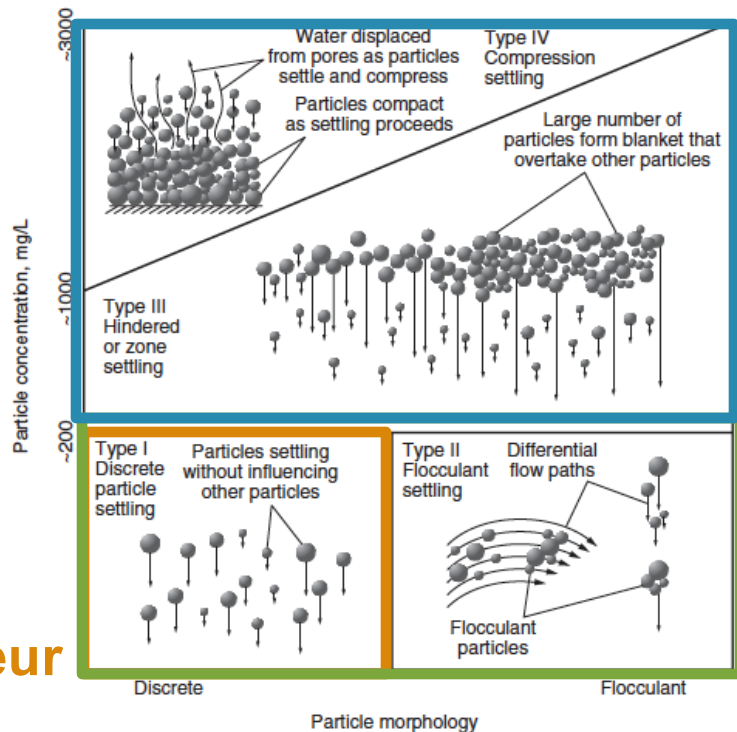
~3000

Water displaced from pores as particles settle and compress

Type IV Compression settling

Particles compact as settling proceeds

Large number of particles form blanket that overtake other particles

~1000

Type III Hindered or zone settling

Particle concentration, mg/L

~200

Type I Discrete particle settling

Particles settling without influencing other particles

Type II Flocculant settling

Differential flow paths

Flocculant particles

eur

Discrete

Flocculant

Particle morphology